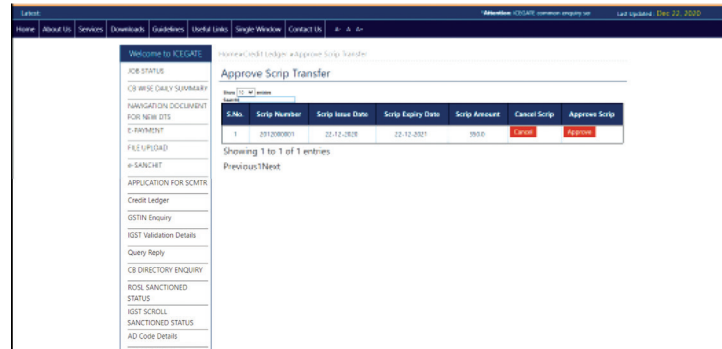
Latest:

*Attention: ICEGATE common enquiry se

Last Updated : Dec 22, 2020

Home | About Us | Services | Downloads | Guidelines | Useful Links | Single Window | Contact Us | A- A A+

Welcome to ICEGATE

JOB STATUS

CB WISE DAILY SUMMARY

NAVIGATION DOCUMENT FOR NEW DTS

E-PAYMENT

FILE UPLOAD

e-SANCHIT

APPLICATION FOR SCMTR

Credit Ledger

GSTIN Enquiry

IGST Validation Details

Query Reply

CB DIRECTORY ENQUIRY

ROSL SANCTIONED STATUS

IGST SCROLL SANCTIONED STATUS

AD Code Details

Home»Credit Ledger »Approve Scrip Transfer

Approve Scrip Transfer

Show 10 entries

Search:

| S.No. | Scrip Number | Scrip Issue Date | Scrip Expiry Date | Scrip Amount | Cancel Scrip | Approve Scrip |
|---|---|---|---|---|---|---|
| 1 | 2012080001 | 22-12-2020 | 22-12-2021 | 3500 | Cancel | Approve |

Showing 1 to 1 of 1 entries

Previous1Next